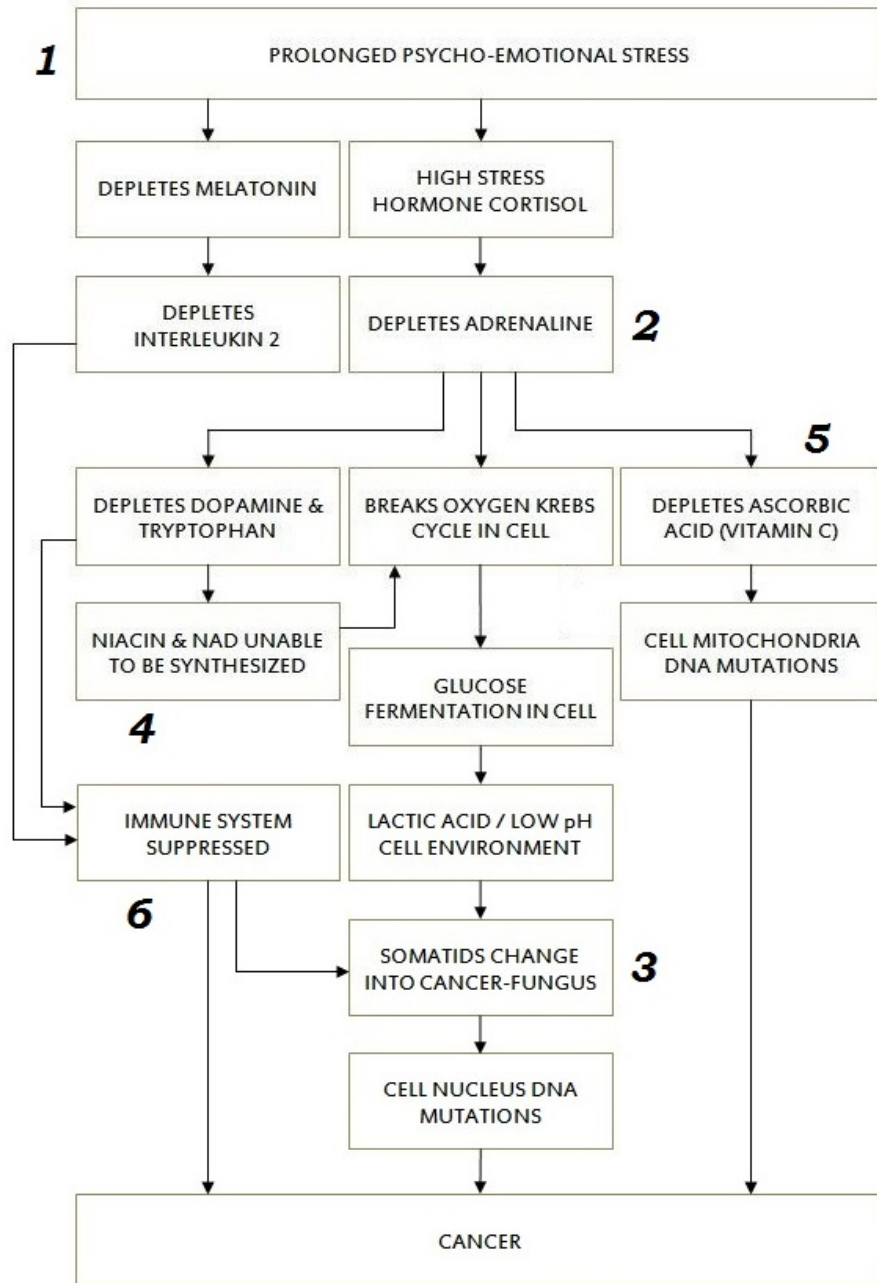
1

PROLONGED PSYCHO-EMOTIONAL STRESS

DEPLETES MELATONIN

HIGH STRESS HORMONE CORTISOL

DEPLETES INTERLEUKIN 2

DEPLETES ADRENALINE

2

5

DEPLETES DOPAMINE & TRYPTOPHAN

BREAKS OXYGEN KREBS CYCLE IN CELL

DEPLETES ASCORBIC ACID (VITAMIN C)

NIACIN & NAD UNABLE TO BE SYNTHESIZED

GLUCOSE FERMENTATION IN CELL

CELL MITOCHONDRIA DNA MUTATIONS

4

IMMUNE SYSTEM SUPPRESSED

LACTIC ACID / LOW pH CELL ENVIRONMENT

6

SOMATIDS CHANGE INTO CANCER-FUNGUS

3

CELL NUCLEUS DNA MUTATIONS

CANCER